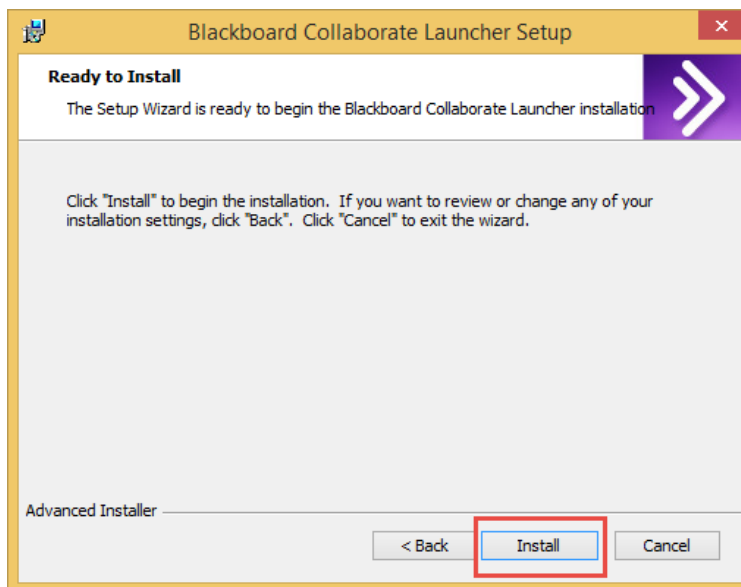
Blackboard Collaborate Launcher Setup

Ready to Install

The Setup Wizard is ready to begin the Blackboard Collaborate Launcher installation

Click "Install" to begin the installation. If you want to review or change any of your installation settings, click "Back". Click "Cancel" to exit the wizard.

Advanced Installer

< Back

Install

Cancel